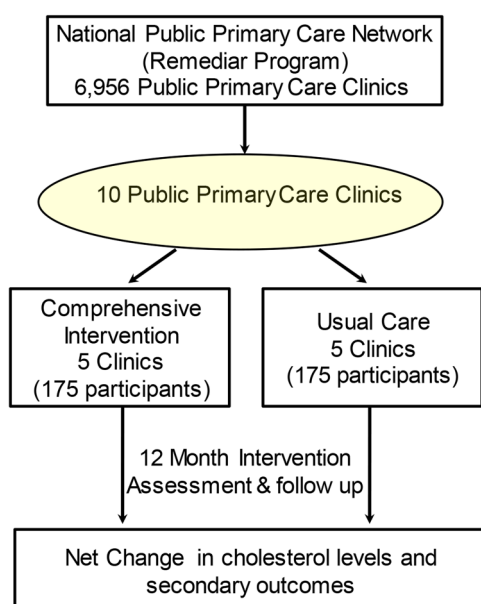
National Public Primary Care Network
(Remediar Program)
6,956 Public Primary Care Clinics

10 Public Primary Care Clinics

Comprehensive
Intervention
5 Clinics
(175 participants)

Usual Care
5 Clinics
(175 participants)

12 Month Intervention
Assessment & follow up

Net Change in cholesterol levels and secondary outcomes